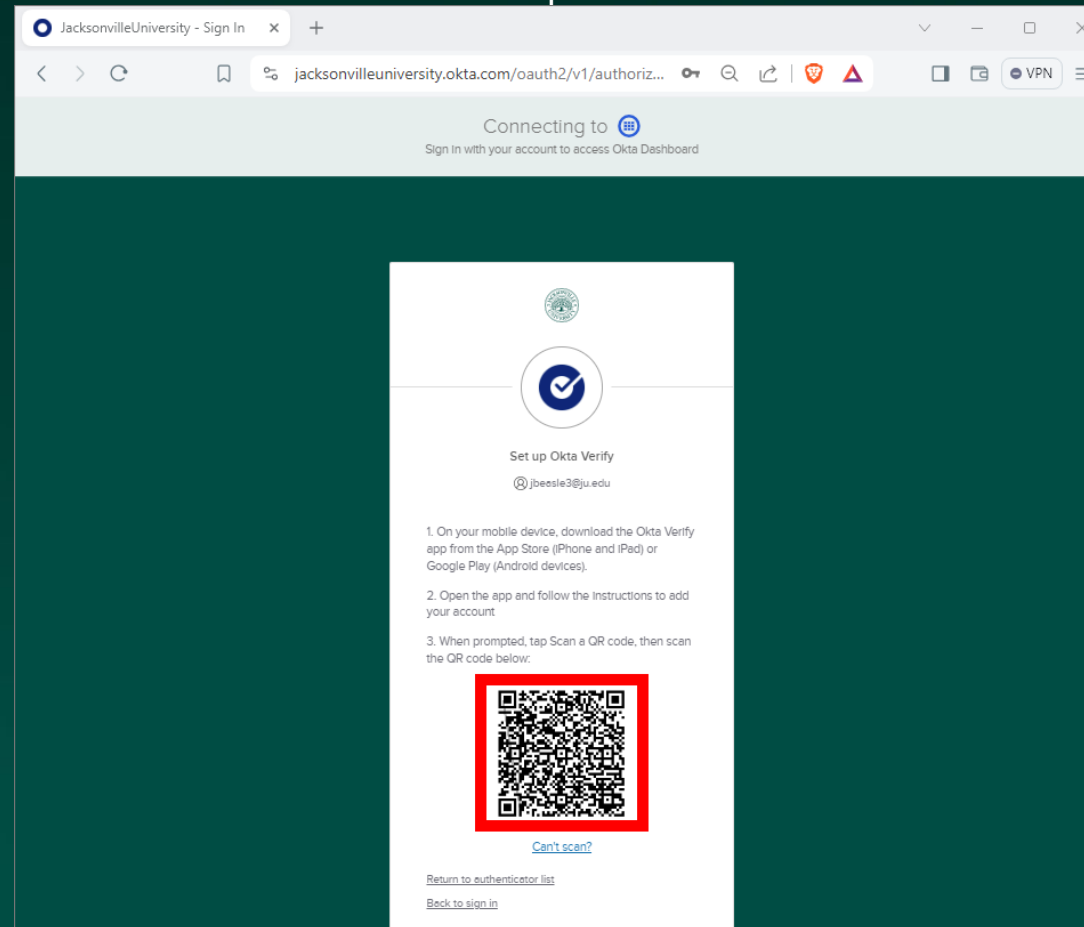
JacksonvilleUniversity - Sign In ×

jacksonvilleuniversity.okta.com/oauth2/v1/authoriz...

VPN

Connecting to
Sign in with your account to access Okta Dashboard

Set up Okta Verify

jbeasle3@ju.edu

1. On your mobile device, download the Okta Verify app from the App Store (iPhone and iPad) or Google Play (Android devices).

2. Open the app and follow the instructions to add your account

3. When prompted, tap Scan a QR code, then scan the QR code below:

Can't scan?

Return to authenticator list

Back to sign in